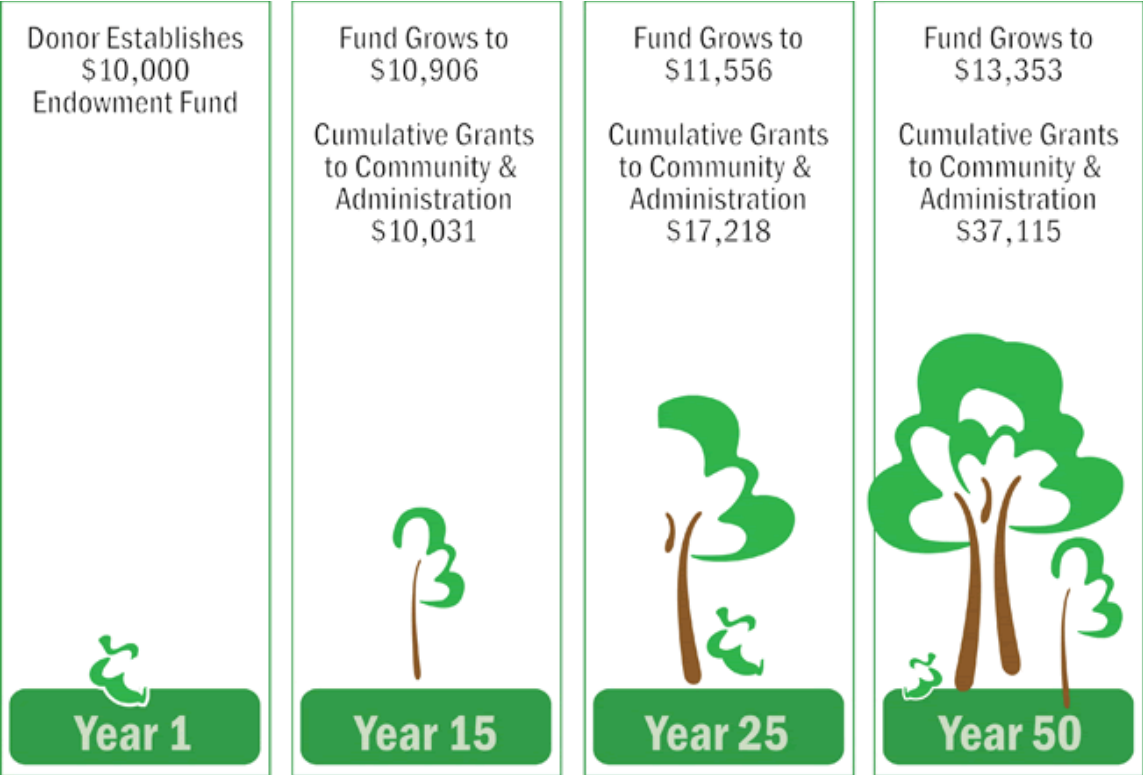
Donor Establishes \$10,000 Endowment Fund

Year 1

Fund Grows to \$10,906

Cumulative Grants to Community & Administration \$10,031

Year 15

Fund Grows to \$11,556

Cumulative Grants to Community & Administration \$17,218

Year 25

Fund Grows to \$13,353

Cumulative Grants to Community & Administration \$37,115

Year 50